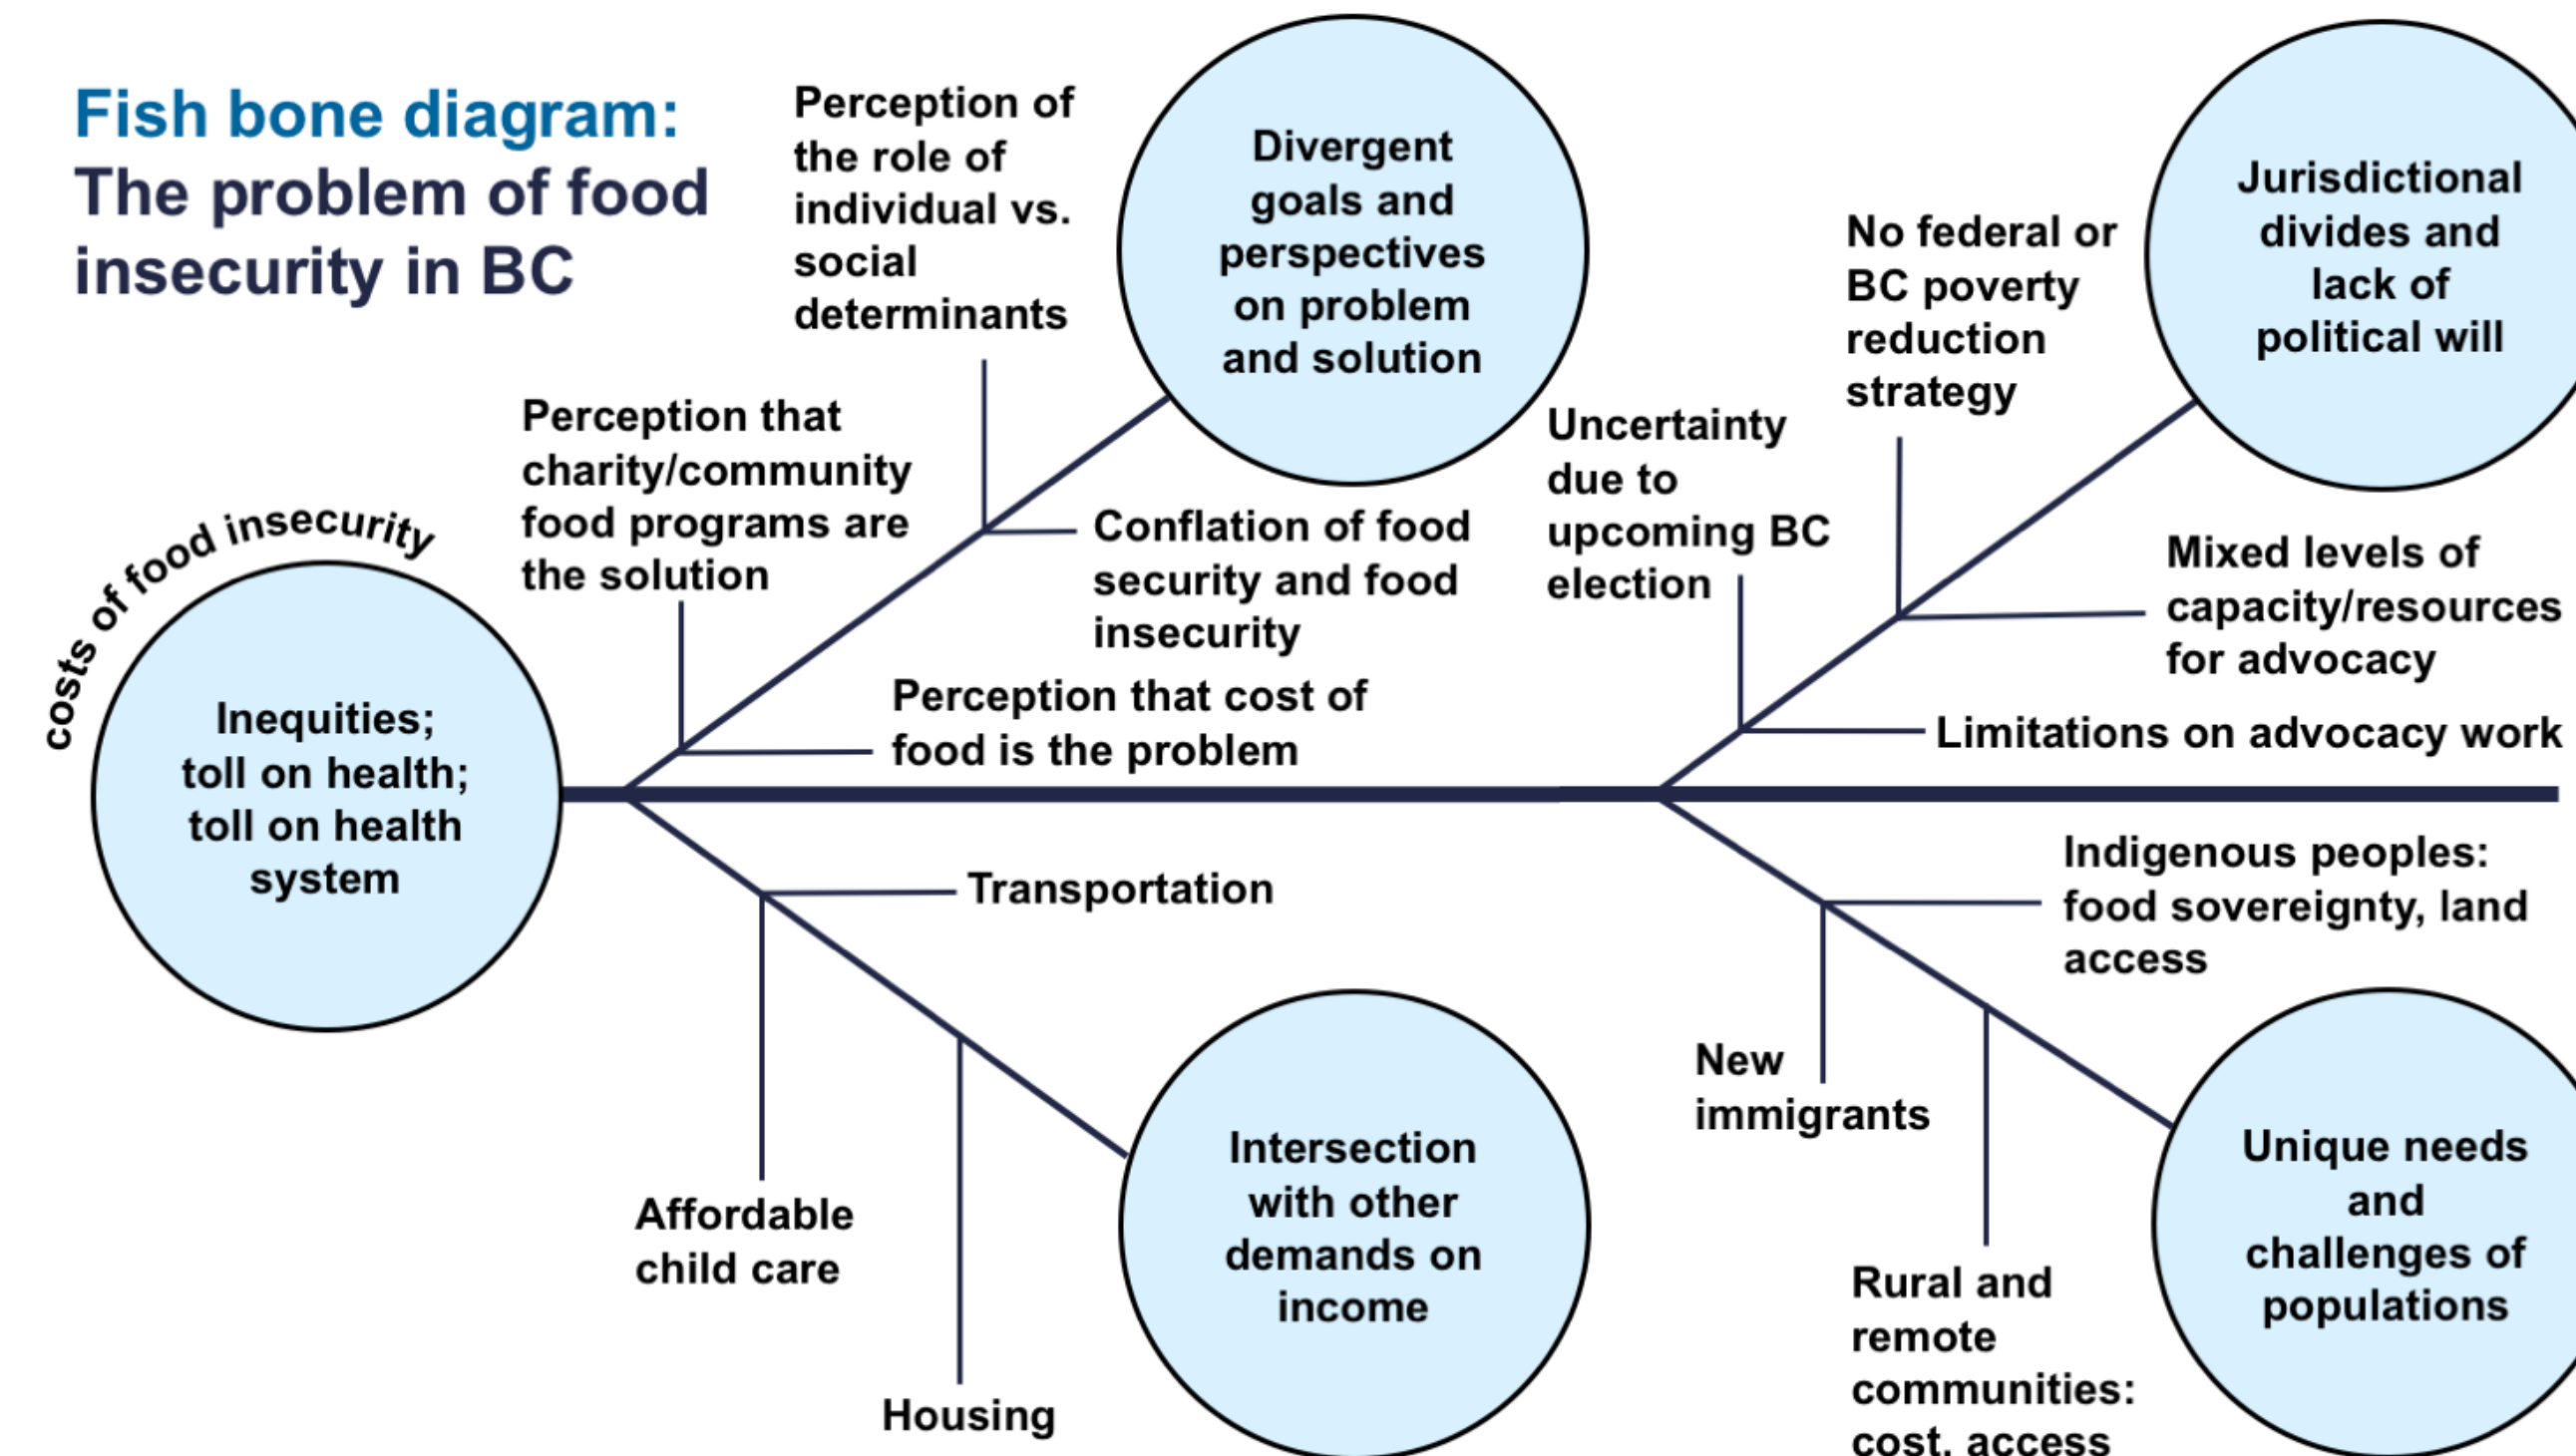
Fish bone diagram:
The problem of food insecurity in BC

costs of food insecurity

Inequities; toll on health; toll on health system

Perception of the role of individual vs. social determinants

Divergent goals and perspectives on problem and solution

Perception that charity/community food programs are the solution

Conflation of food security and food insecurity

Perception that cost of food is the problem

Uncertainty due to upcoming BC election

No federal or BC poverty reduction strategy

Jurisdictional divides and lack of political will

Mixed levels of capacity/resources for advocacy

Limitations on advocacy work

Transportation

Affordable child care

Housing

Intersection with other demands on income

Indigenous peoples: food sovereignty, land access

New immigrants

Rural and remote communities: cost, access

Unique needs and challenges of populations